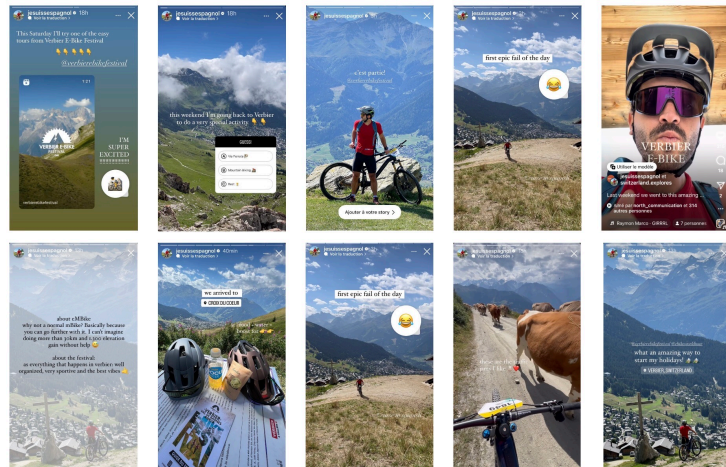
jesuisespagnol 18h
Voir la traduction

This Saturday I'll try one of the easy tours from Verbier E-Bike Festival
👇👇👇👇
@verbierebikefestival

VERBIER E-BIKE FESTIVAL

I'M SUPER EXCITED !!!!!!!!!!!

jesuisespagnol 18h
Voir la traduction

this weekend I am going back to Verbier to do a very special activity 👇👇

Via Ferrata
Mountain Biking
Rest

jesuisespagnol

c'est parti!

Ajouter à votre story

jesuisespagnol

first epic fail of the day

VERBIER E-BIKE

Utiliser le modèle
jesuisespagnol et switzerland.explores
Last weekend we went to this amazing
Aimé par earth_communication et 314 autres personnes
Rayman Marco - GIRRRL
7 personnes

jesuisespagnol
Voir la traduction

about eMBike:
why not a normal mBike? Basically because you can go further with it. I can't imagine doing more than 30km and 1.500 elevation gain without help 😅

about the festival:
as everything that happens in verbier: well organized, very sportive and the best vibes 👌

jesuisespagnol 40min
Voir la traduction

we arrived to
CROIX DU COEUR

jesuisespagnol
Voir la traduction

first epic fail of the day

jesuisespagnol

jesuisespagnol
Voir la traduction

what an amazing way to start my holiday!
VERBIER, SWITZERLAND